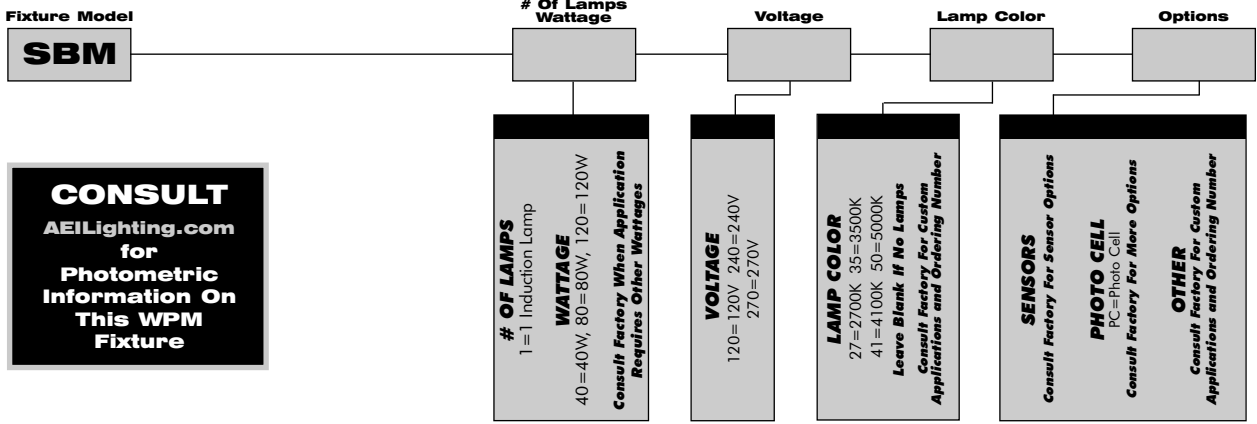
Fixture Model

SBM

# Of Lamps
Wattage

Voltage

Lamp Color

Options

CONSULT
AEILighting.com
for
Photometric
Information On
This WPM
Fixture

# OF LAMPS
1=1 Induction Lamp
WATTAGE
40=40W, 80=80W, 120=120W
Consult Factory When Application Requires Other Wattages

VOLTAGE
120=120V 240=240V
270=270V

LAMP COLOR
27=2700K 35=3500K
41=4100K 50=5000K
Leave Blank If No Lamps
Consult Factory For Custom Applications and Ordering Number

SENSORS
Consult Factory For Sensor Options
PHOTO CELL
PC=Photo Cell
Consult Factory For More Options
OTHER
Consult Factory For Custom Applications and Ordering Number